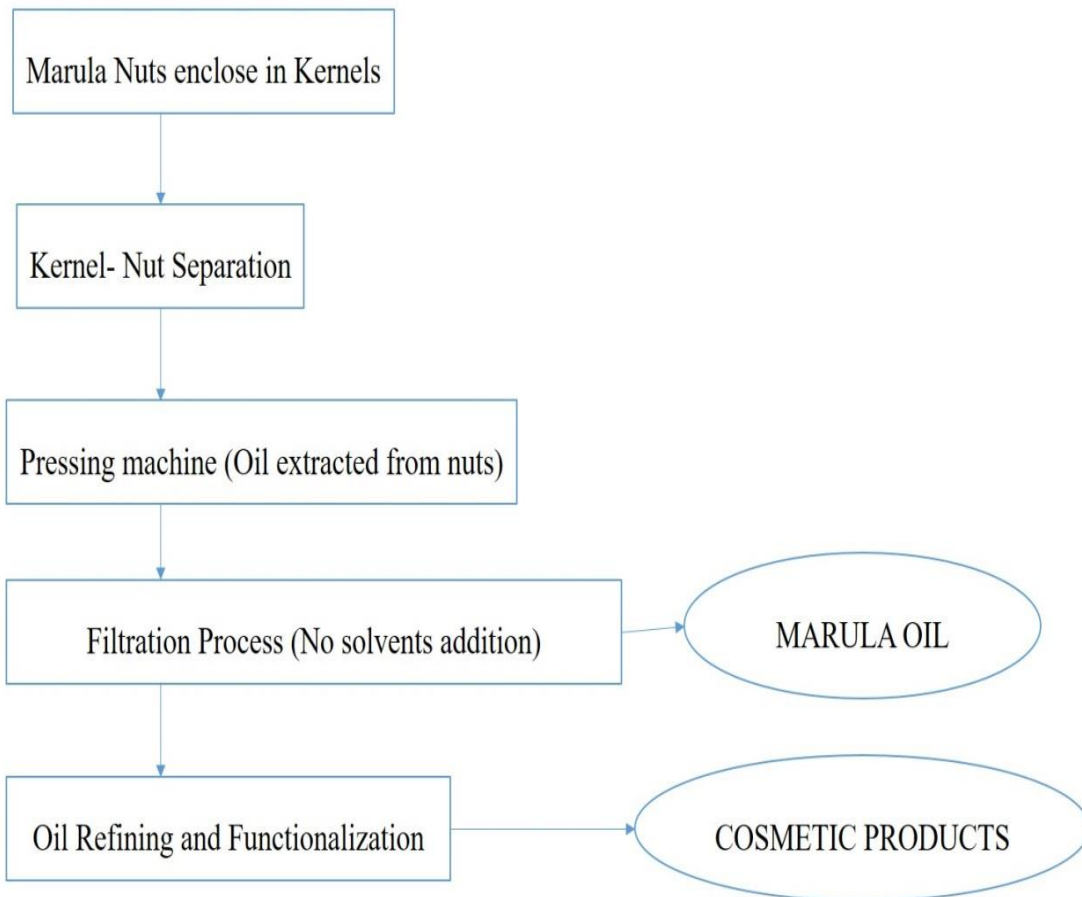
Marula Nuts enclose in Kernels

Kernel- Nut Separation

Pressing machine (Oil extracted from nuts)

Filtration Process (No solvents addition)

MARULA OIL

Oil Refining and Functionalization

COSMETIC PRODUCTS